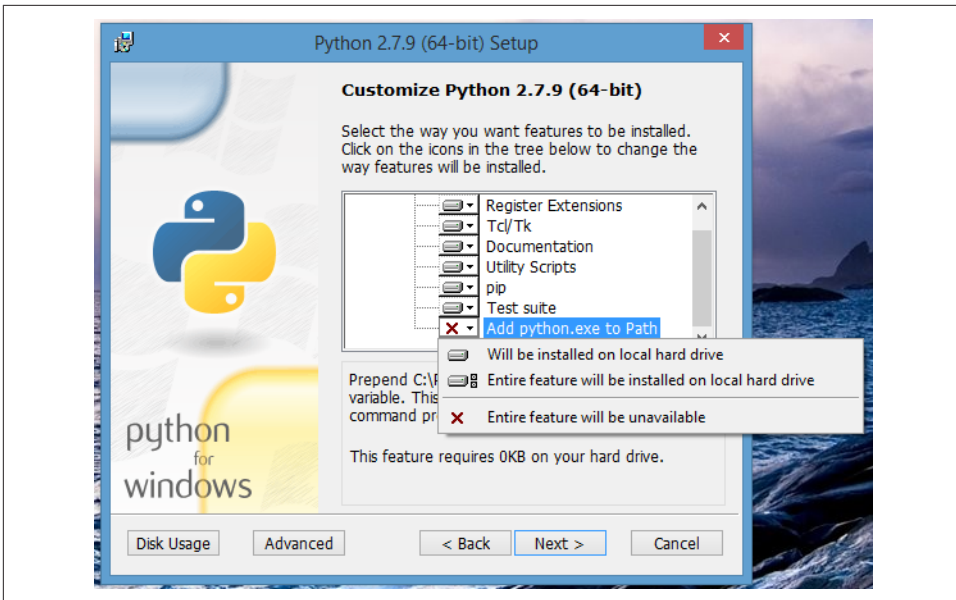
Python 2.7.9 (64-bit) Setup

Customize Python 2.7.9 (64-bit)

Select the way you want features to be installed. Click on the icons in the tree below to change the way features will be installed.

Register Extensions
Tcl/Tk
Documentation
Utility Scripts
pip
Test suite
Add python.exe to Path

Will be installed on local hard drive
Entire feature will be installed on local hard drive
Entire feature will be unavailable

Prepend C:\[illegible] variable. This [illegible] command pr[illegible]

This feature requires 0KB on your hard drive.

python for windows

Disk Usage
Advanced
< Back
Next >
Cancel